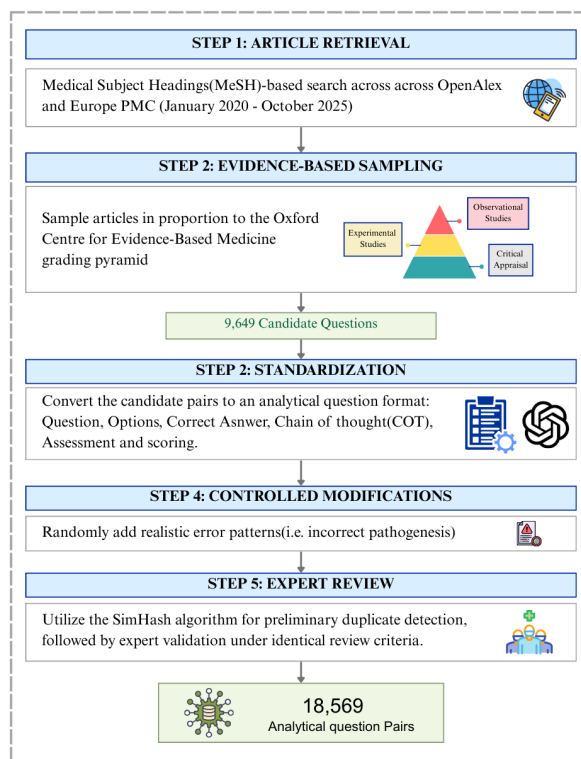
STEP 1: ARTICLE RETRIEVAL

Medical Subject Headings(MeSH)-based search across across OpenAlex and Europe PMC (January 2020 - October 2025)

STEP 2: EVIDENCE-BASED SAMPLING

Sample articles in proportion to the Oxford Centre for Evidence-Based Medicine grading pyramid

Observational Studies

Experimental Studies

Critical Appraisal

9,649 Candidate Questions

STEP 2: STANDARDIZATION

Convert the candidate pairs to an analytical question format: Question, Options, Correct Asnwer, Chain of thought(COT), Assessment and scoring.

STEP 4: CONTROLLED MODIFICATIONS

Randomly add realistic error patterns(i.e. incorrect pathogenesis)

STEP 5: EXPERT REVIEW

Utilize the SimHash algorithm for preliminary duplicate detection, followed by expert validation under identical review criteria.

18,569
Analytical question Pairs